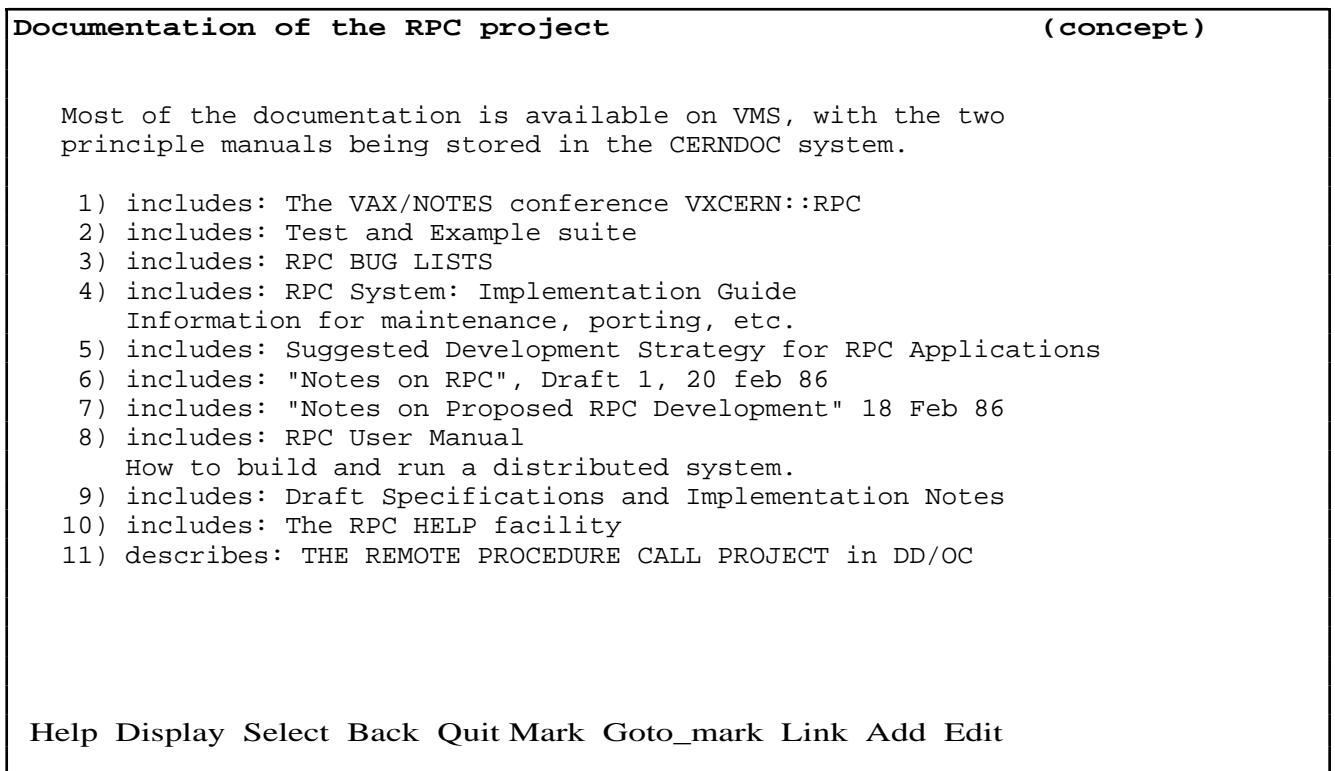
Documentation of the RPC project (concept)

Most of the documentation is available on VMS, with the two principle manuals being stored in the CERNDOC system.

1) includes: The VAX/NOTES conference VXCERN::RPC
2) includes: Test and Example suite
3) includes: RPC BUG LISTS
4) includes: RPC System: Implementation Guide
Information for maintenance, porting, etc.
5) includes: Suggested Development Strategy for RPC Applications
6) includes: "Notes on RPC", Draft 1, 20 feb 86
7) includes: "Notes on Proposed RPC Development" 18 Feb 86
8) includes: RPC User Manual
How to build and run a distributed system.
9) includes: Draft Specifications and Implementation Notes
10) includes: The RPC HELP facility
11) describes: THE REMOTE PROCEDURE CALL PROJECT in DD/OC

Help Display Select Back Quit Mark Goto_mark Link Add Edit